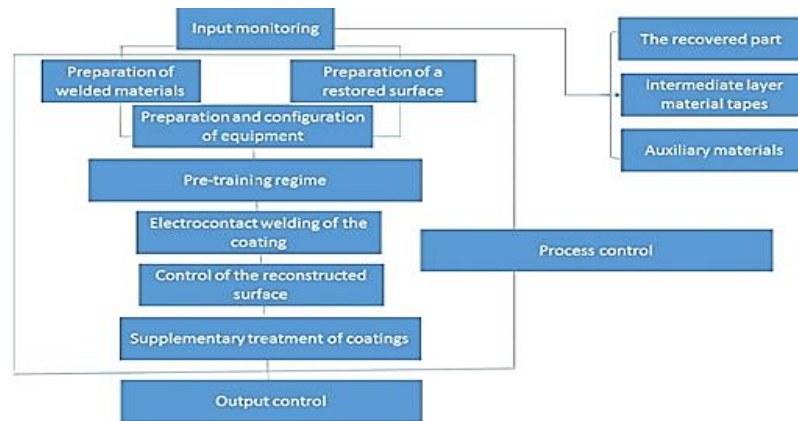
Input monitoring

Preparation of welded materials

Preparation of a restored surface

Preparation and configuration of equipment

Pre-training regime

Electrocontact welding of the coating

Control of the reconstructed surface

Supplementary treatment of coatings

Output control

The recovered part

Intermediate layer material tapes

Auxiliary materials

Process control